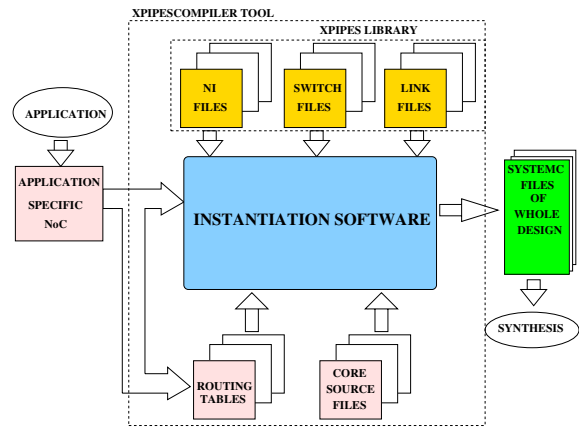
XPIPESCOMPILER TOOL

XPIPES LIBRARY

NI FILES

SWITCH FILES

LINK FILES

APPLICATION

APPLICATION SPECIFIC NoC

INSTANTIATION SOFTWARE

SYSTEMC FILES OF WHOLE DESIGN

SYNTHESIS

ROUTING TABLES

CORE SOURCE FILES